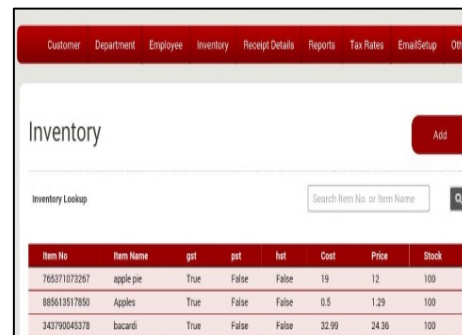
Customer Department Employee Inventory Receipt Details Reports Tax Rates EmailSetup Oth

Inventory

Add

Inventory Lookup

Search Item No. or Item Name

Q

| Item No | Item Name | gst | pst | hst | Cost | Price | Stock |
|---|---|---|---|---|---|---|---|
| 765371073267 | apple pie | True | False | False | 19 | 12 | 100 |
| 885613517850 | Apples | True | False | False | 0.5 | 1.29 | 100 |
| 343790045378 | bacardi | True | False | False | 32.99 | 24.36 | 100 |